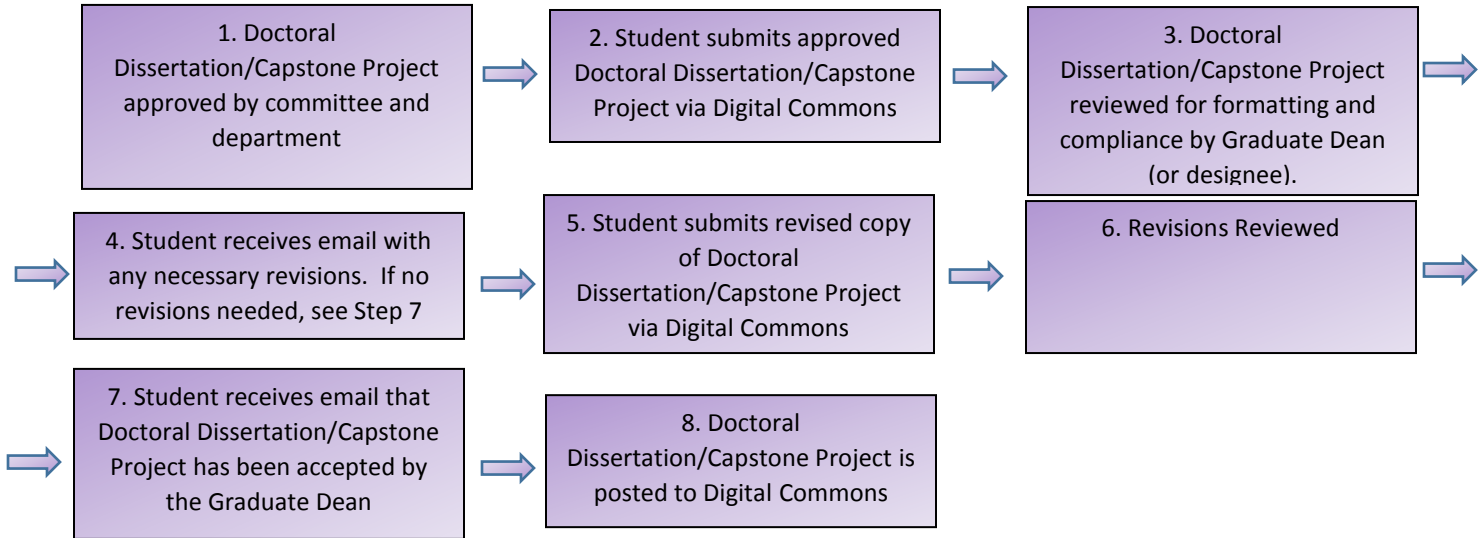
1. Doctoral Dissertation/Capstone Project approved by committee and department

2. Student submits approved Doctoral Dissertation/Capstone Project via Digital Commons

3. Doctoral Dissertation/Capstone Project reviewed for formatting and compliance by Graduate Dean (or designee).

4. Student receives email with any necessary revisions. If no revisions needed, see Step 7

5. Student submits revised copy of Doctoral Dissertation/Capstone Project via Digital Commons

6. Revisions Reviewed

7. Student receives email that Doctoral Dissertation/Capstone Project has been accepted by the Graduate Dean

8. Doctoral Dissertation/Capstone Project is posted to Digital Commons